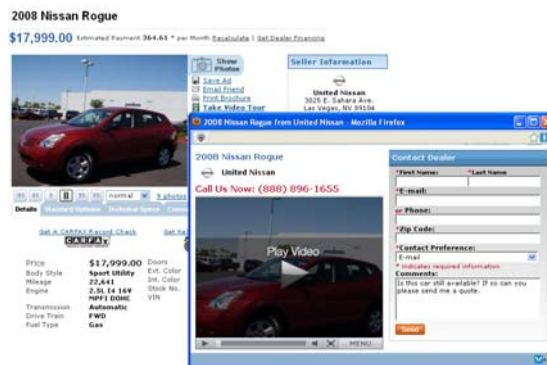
2008 Nissan Rogue

$17,999.00 Estimated Payment 364.61 * per Month Recalculate | Get Dealer Financing

Show Photos

Save Ad
Email Friend
Print Brochure
Take Video Tour

Seller Information

United Nissan
3025 E. Sahara Ave.
Las Vegas, NV 89104

normal 9 photos

Details Standard Options Technical Specs Comm

Get A CARFAX Record Check

CARFAX

| Price | $17,999.00 | Doors |
|---|---|---|
| Body Style | Sport Utility | Ext. Color |
| Mileage | 22,641 | Int. Color |
| Engine | 2.5L I4 16V MPFI DOHC | Stock No. |
| | | VIN |
| Transmission | Automatic | |
| Drive Train | FWD | |
| Fuel Type | Gas | |

2008 Nissan Rogue from United Nissan - Mozilla Firefox

2008 Nissan Rogue

United Nissan

Call Us Now: (888) 896-1655

Play Video

MENU

Contact Dealer

*First Name: *Last Name

*E-mail:

or Phone:

*Zip Code:

*Contact Preference:
E-mail
* indicates required information

Comments:
Is this car still available? If so can you please send me a quote.

Send